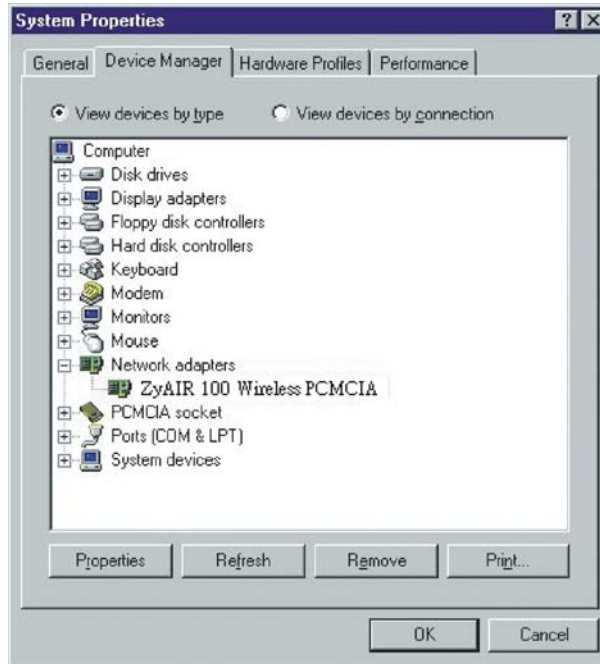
System Properties

? X

General | Device Manager | Hardware Profiles | Performance

View devices by type
View devices by connection

Computer
Disk drives
Display adapters
Floppy disk controllers
Hard disk controllers
Keyboard
Modem
Monitors
Mouse
Network adapters
ZyAIR 100 Wireless PCMCIA
PCMCIA socket
Ports (COM & LPT)
System devices

Properties
Refresh
Remove
Print...

OK
Cancel